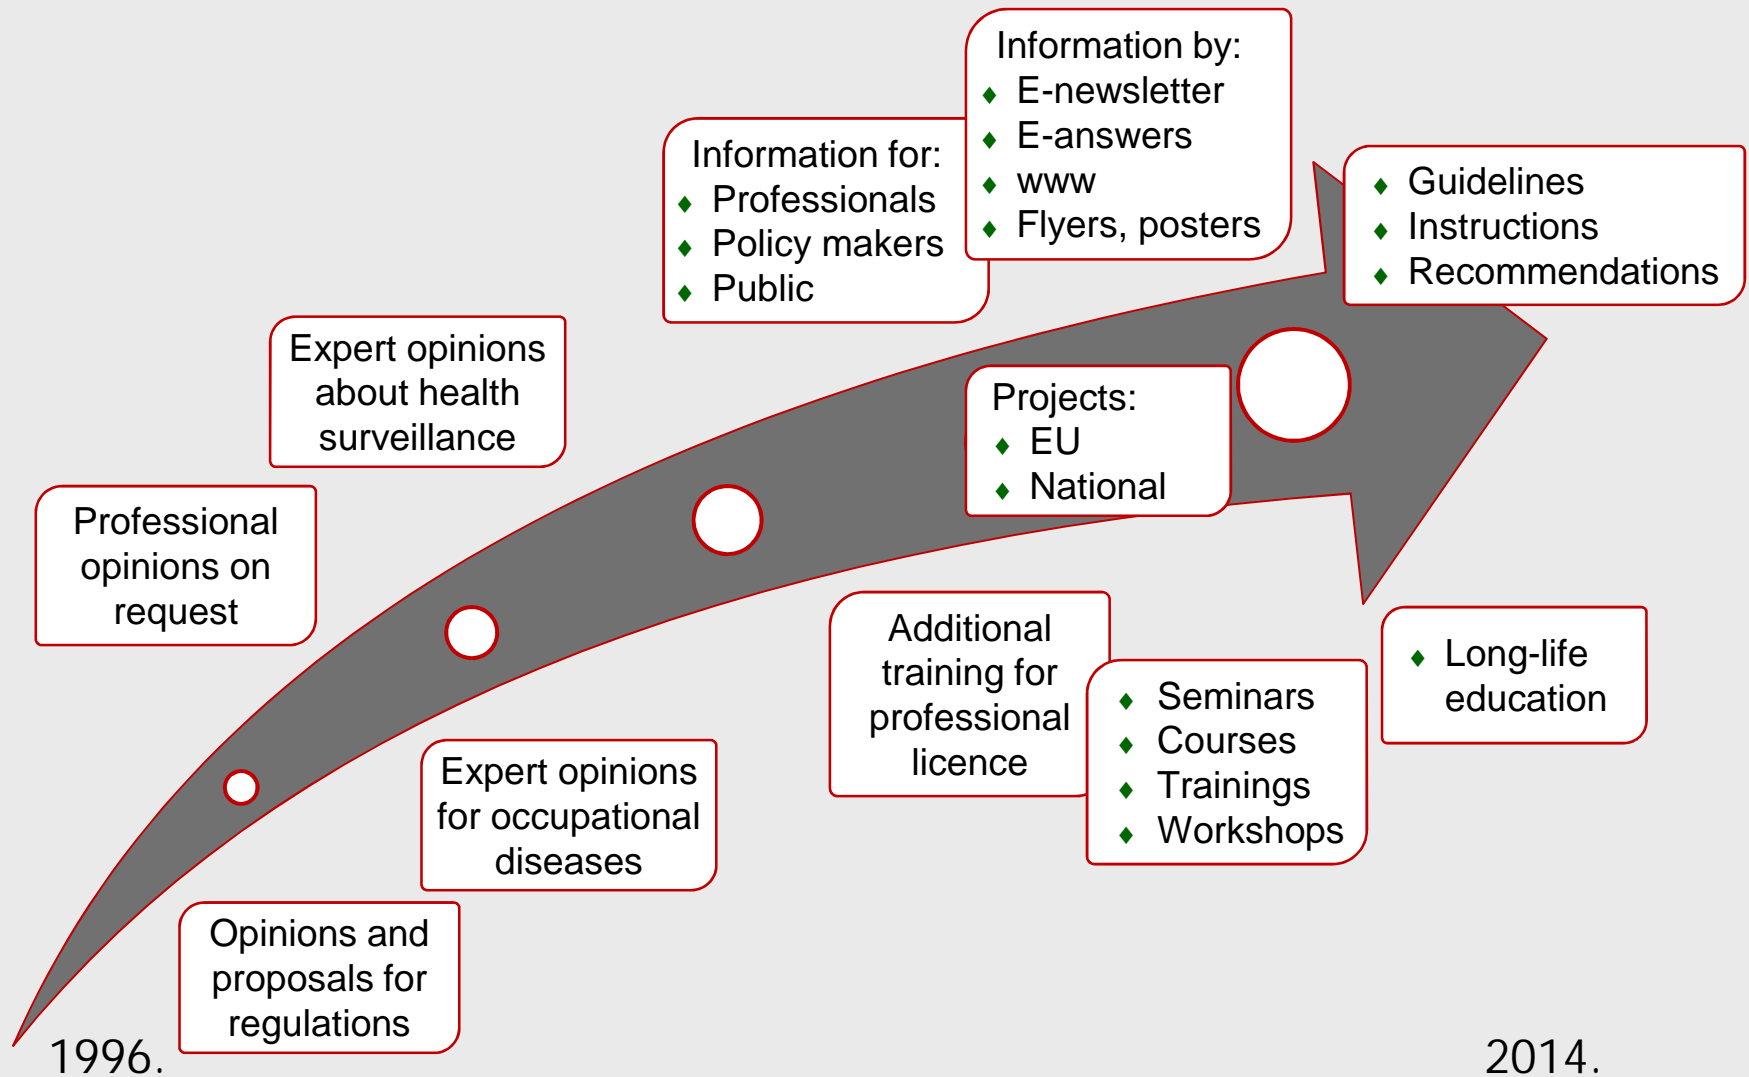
Information by:
- E-newsletter
- E-answers
- www
- Flyers, posters

Information for:
- Professionals
- Policy makers
- Public

- Guidelines
- Instructions
- Recommendations

Expert opinions about health surveillance

Professional opinions on request

Projects:
- EU
- National

Additional training for professional licence

- Seminars
- Courses
- Trainings
- Workshops

- Long-life education

Expert opinions for occupational diseases

Opinions and proposals for regulations

1996.

2014.